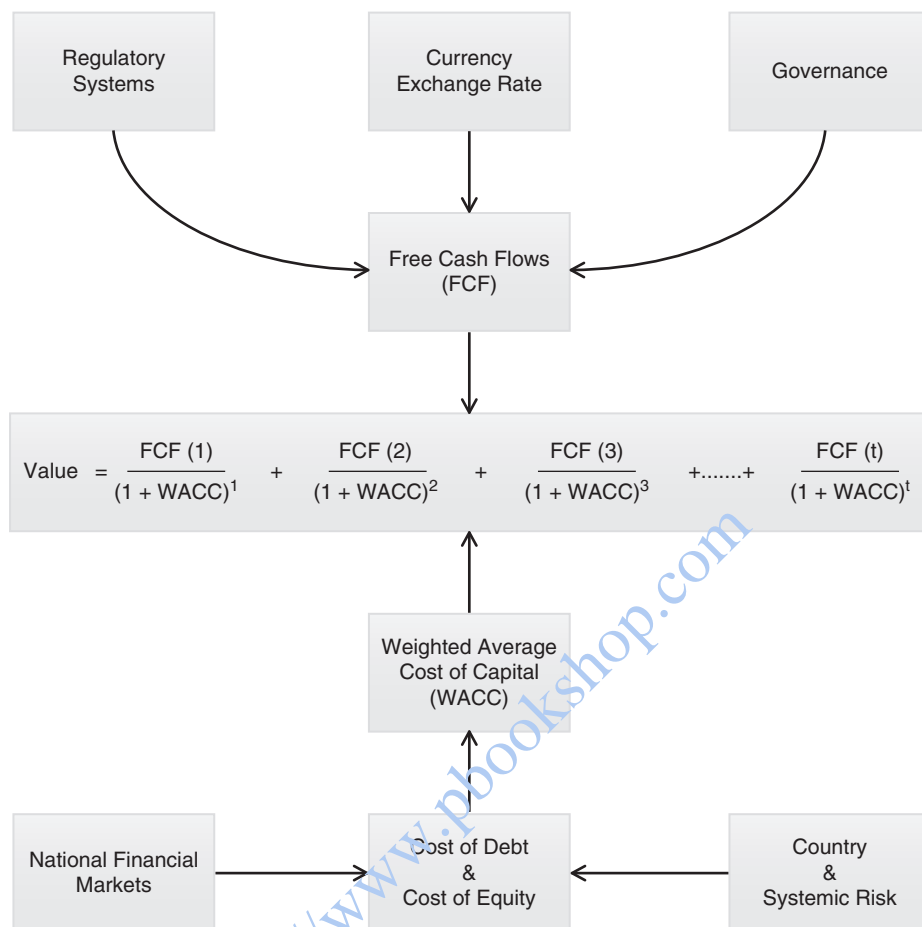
Regulatory Systems

Currency Exchange Rate

Governance

Free Cash Flows (FCF)

Value $= \frac{FCF(1)}{(1 + WACC)^1} + \frac{FCF(2)}{(1 + WACC)^2} + \frac{FCF(3)}{(1 + WACC)^3} +.......+ \frac{FCF(t)}{(1 + WACC)^t}$

Weighted Average Cost of Capital (WACC)

National Financial Markets

Cost of Debt & Cost of Equity

Country & Systemic Risk

www.pbookshop.com